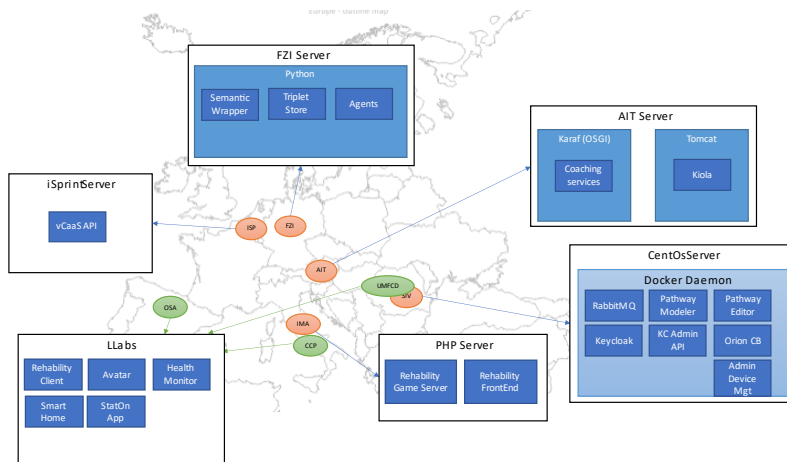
Europe - outline map

FZI Server
Python
Semantic Wrapper
Triplet Store
Agents

AIT Server
Karaf (OSGI)
Coaching services
Tomcat
Kiola

iSprintServer
vCaaS API

ISP
FZI
AIT
UMFCD
SIV
OSA
IMA
CCP

CentOsServer
Docker Daemon
RabbitMQ
Pathway Modeler
Pathway Editor
Keycloak
KC Admin API
Orion CB
Admin Device Mgt

LLabs
Rehability Client
Avatar
Health Monitor
Smart Home
StatOn App

PHP Server
Rehability Game Server
Rehability FrontEnd